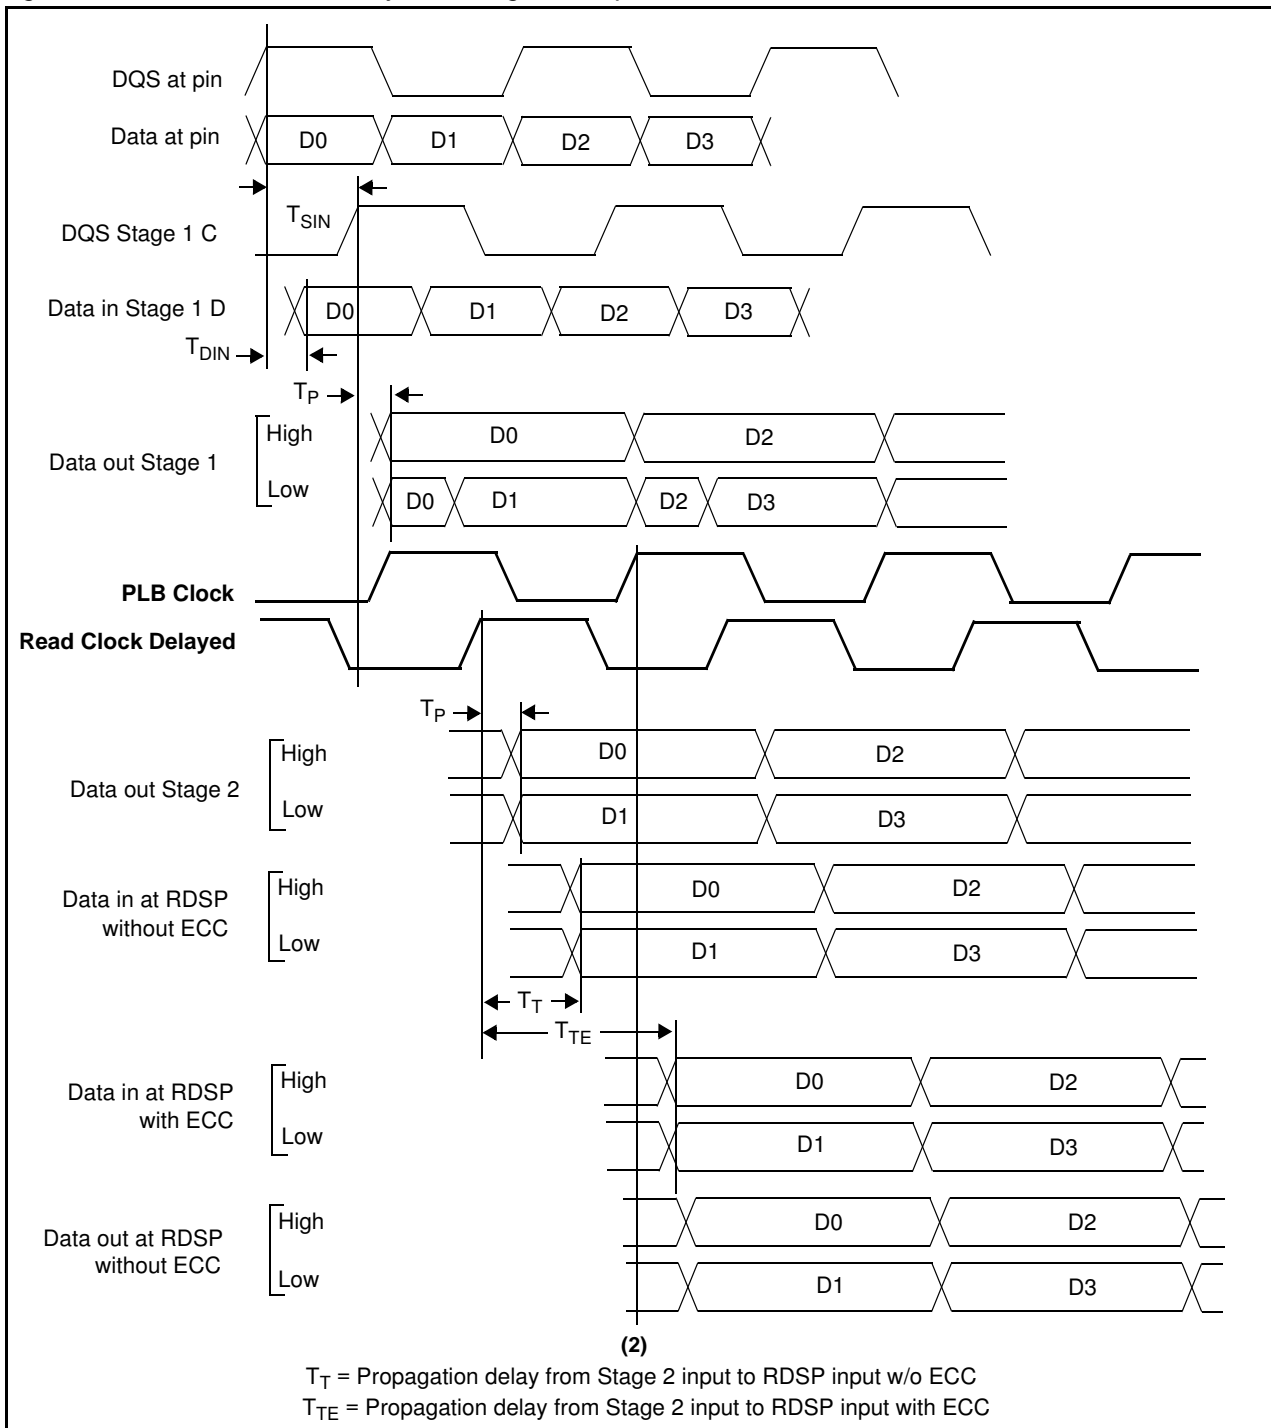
DQS at pin

Data at pin

D0

D1

D2

D3

$T_{SIN}$

DQS Stage 1 C

Data in Stage 1 D

D0

D1

D2

D3

$T_{DIN}$

$T_P$

Data out Stage 1

High

D0

D2

Low

D0

D1

D2

D3

PLB Clock

Read Clock Delayed

$T_P$

Data out Stage 2

High

D0

D2

Low

D1

D3

Data in at RDSP without ECC

High

D0

D2

Low

D1

D3

$T_T$

$T_{TE}$

Data in at RDSP with ECC

High

D0

D2

Low

D1

D3

Data out at RDSP without ECC

High

D0

D2

Low

D1

D3

(2)

$T_T$ = Propagation delay from Stage 2 input to RDSP input w/o ECC

$T_{TE}$ = Propagation delay from Stage 2 input to RDSP input with ECC